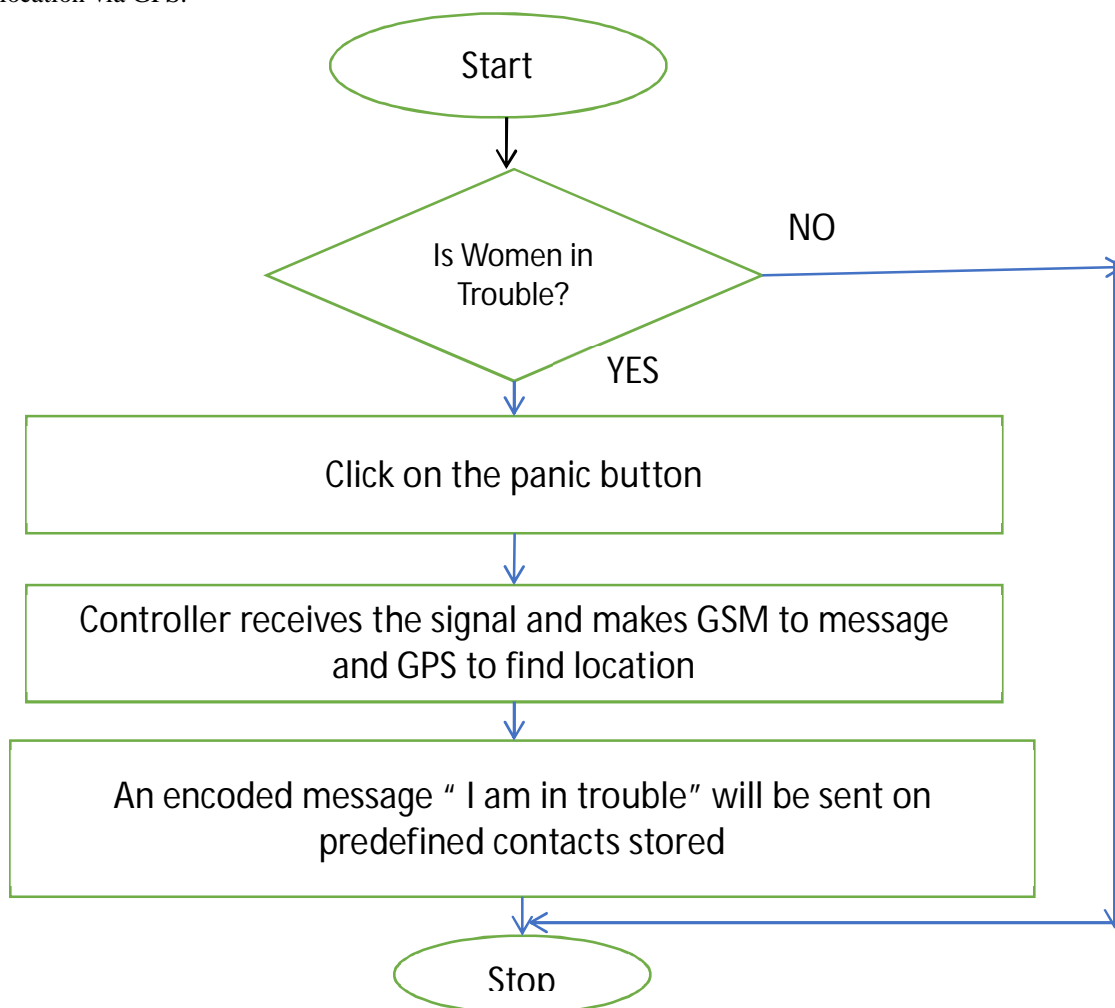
location via GPS.

Start

Is Women in Trouble?

NO

YES

Click on the panic button

Controller receives the signal and makes GSM to message and GPS to find location

An encoded message " I am in trouble" will be sent on predefined contacts stored

Stop